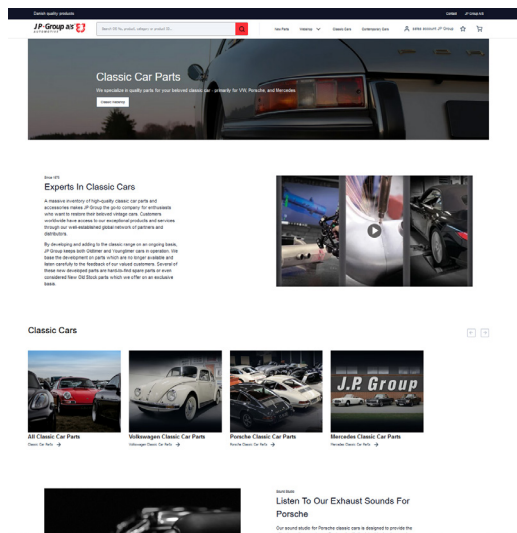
Danish quality products

Contact JP Group A/S

JP·Group a/s AUTOMOTIVE

Search SKU No, product, category or product ID...

New Parts Vehicles Classic Cars Contemporary Cars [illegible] account JP Group

Classic Car Parts

We specialise in quality parts for your beloved classic car - primarily for VW, Porsche, and Mercedes

Classic Webshop

Since 1976

Experts In Classic Cars

A massive inventory of high-quality classic car parts and accessories makes JP Group the go-to company for enthusiasts who want to restore their beloved vintage cars. Customers worldwide have access to our exceptional products and services through our well-established global network of partners and distributors.

By developing and adding to the classic range on an ongoing basis, JP Group keeps both Oldtimer and Youngtimer cars in operation. We base the development on parts which are no longer available and listen carefully to the feedback of our valued customers. Several of these new developed parts are hard-to-find spare parts or even considered New Old Stock parts which we offer on an exclusive basis.

Classic Cars

J.P. Group

All Classic Car Parts
Classic Car Parts →

Volkswagen Classic Car Parts
Volkswagen Classic Car Parts →

Porsche Classic Car Parts
Porsche Classic Car Parts →

Mercedes Classic Car Parts
Mercedes Classic Car Parts →

Sound Studio

Listen To Our Exhaust Sounds For Porsche

Our sound studio for Porsche classic cars is designed to provide the